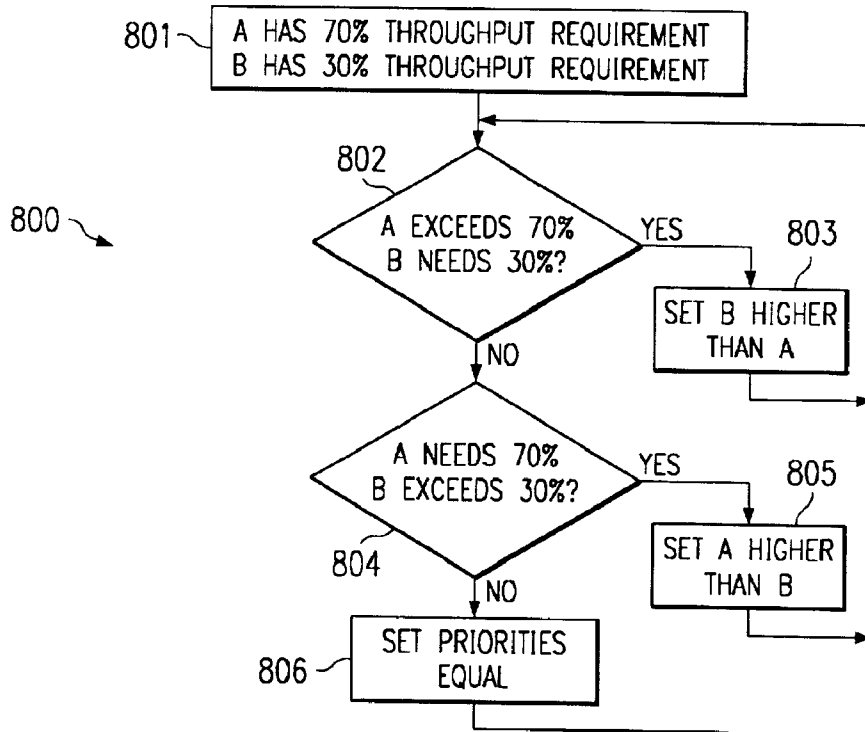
801
A HAS 70% THROUGHPUT REQUIREMENT
B HAS 30% THROUGHPUT REQUIREMENT

800

802
A EXCEEDS 70%
B NEEDS 30%?
YES
NO

803
SET B HIGHER THAN A

A NEEDS 70%
B EXCEEDS 30%?
YES
NO
804

805
SET A HIGHER THAN B

806
SET PRIORITIES EQUAL